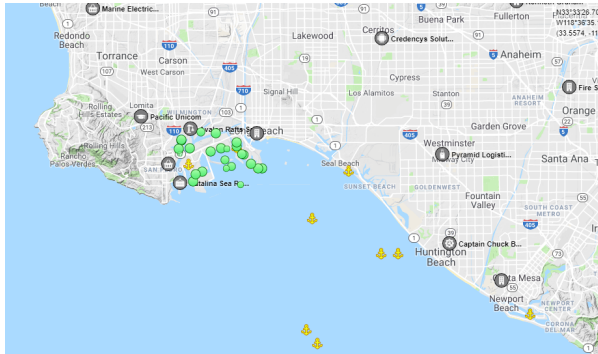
Marine Electric...
Buena Park
Fullerton
Cerritos
N33°33'26.70
W118°36'35.
(33.5574, -11
Redondo Beach
Torrance
110
Lakewood
Credencys Soluti...
Anaheim
Carson
405
West Carson
605
710
Cypress
Fire S
Lomita
Rolling Hills Estates
Signal Hill
Los Alamitos
Stanton
ANAHEIM RESORT
Orange
Pacific Unicom
WILMINGTON
Avalon Rafts S
Beach
Garden Grove
Rancho Palos Verdes
SAN PEDRO
Seal Beach
Westminster
Pyramid Logisti...
Santa Ana
Catalina Sea R...
SUNSET BEACH
GOLDENWEST
Fountain Valley
SOUTH COAST METRO
Captain Chuck B...
Huntington Beach
Costa Mesa
Newport Beach
NEWPORT COAST
CORONA DEL MAR